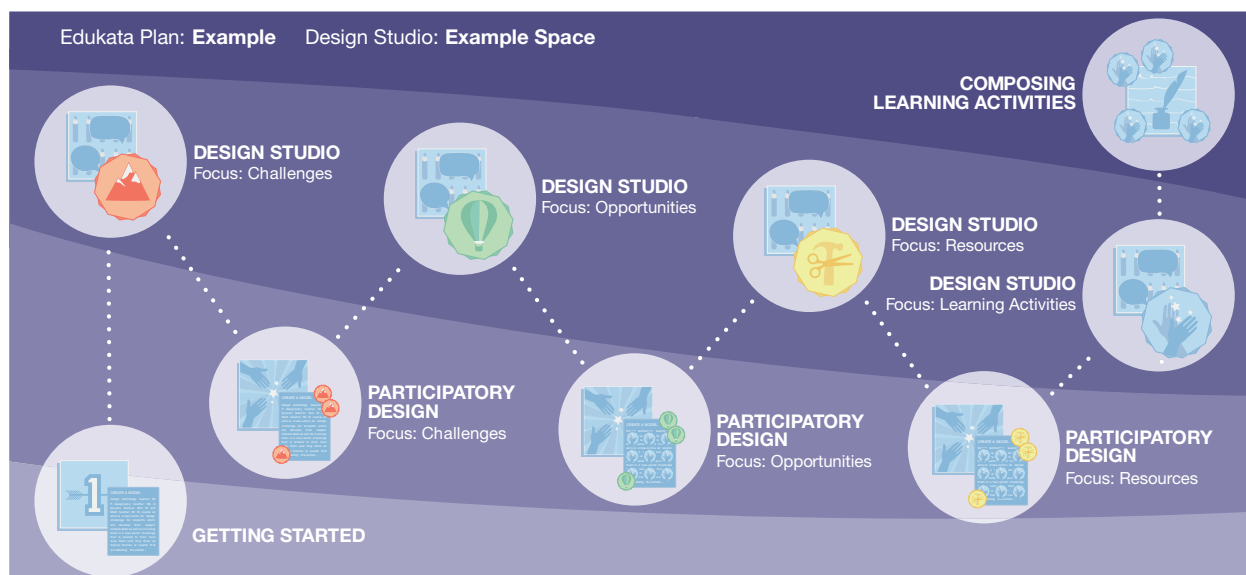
Edukata Plan: **Example** Design Studio: **Example Space**

COMPOSING LEARNING ACTIVITIES

DESIGN STUDIO
Focus: Challenges

DESIGN STUDIO
Focus: Opportunities

DESIGN STUDIO
Focus: Resources

DESIGN STUDIO
Focus: Learning Activities

PARTICIPATORY DESIGN
Focus: Challenges

PARTICIPATORY DESIGN
Focus: Opportunities

PARTICIPATORY DESIGN
Focus: Resources

GETTING STARTED